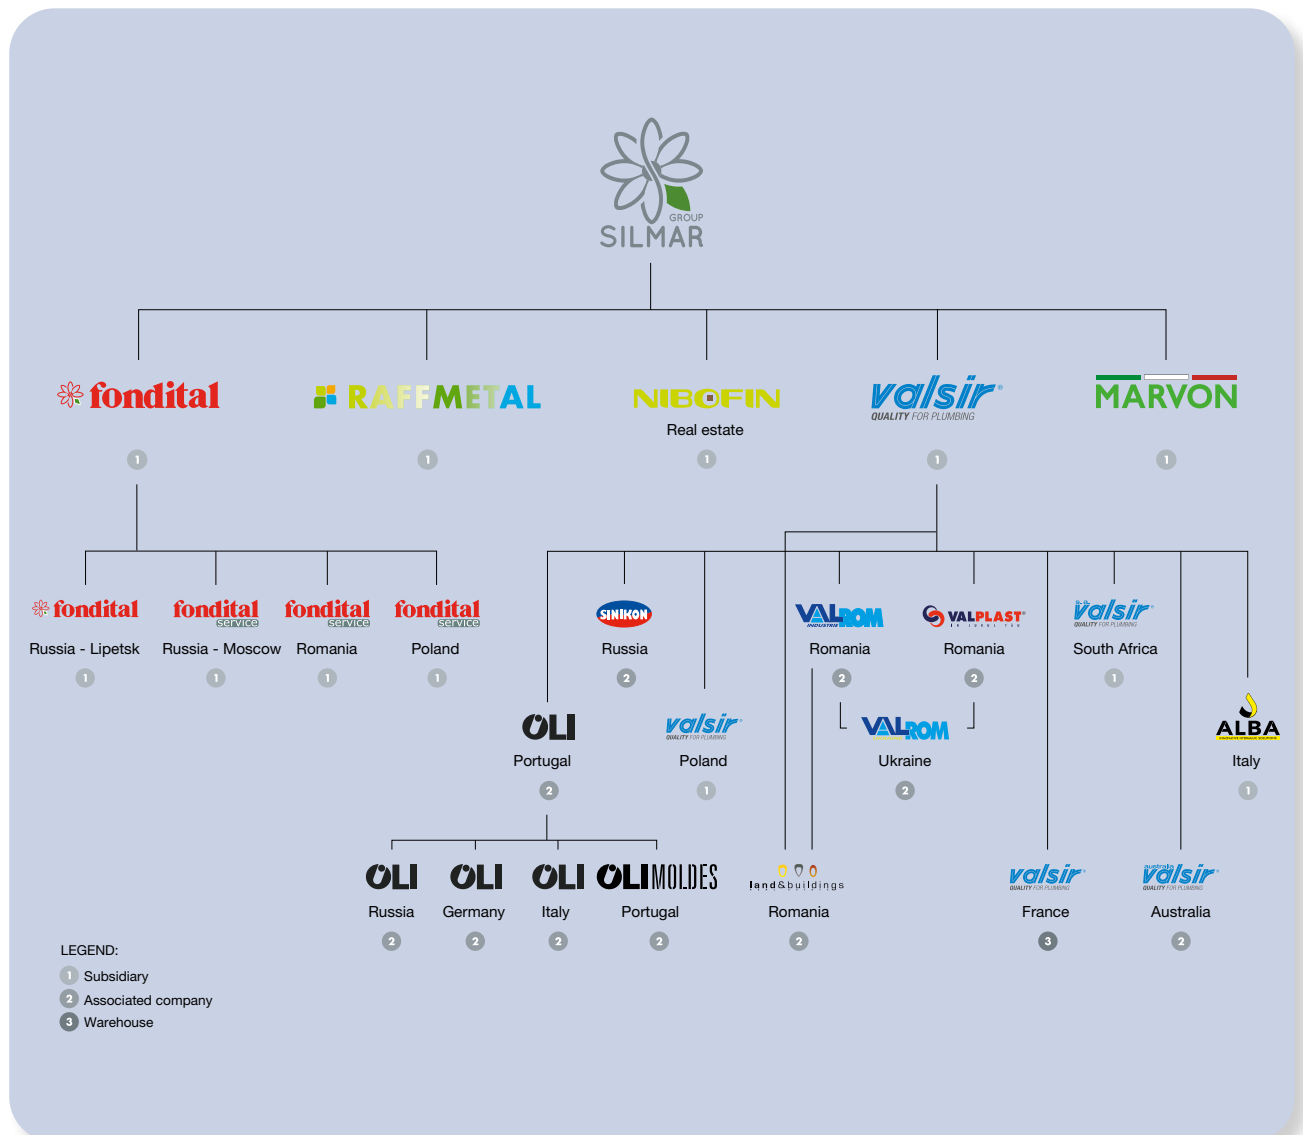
GROUP
SILMAR

fondital
1

RAFFMETAL
1

NIBOFIN
Real estate
1

valsir
QUALITY FOR PLUMBING
1

MARVON
1

fondital
Russia - Lipetsk
1

fondital service
Russia - Moscow
1

fondital service
Romania
1

fondital service
Poland
1

SINIKON
Russia
2

VALROM INDUSTRIE
Romania
2

VALPLAST
Romania
2

valsir
QUALITY FOR PLUMBING
South Africa
1

OLI
Portugal
2

valsir
QUALITY FOR PLUMBING
Poland
1

VALROM
Ukraine
2

ALBA
Italy
1

OLI
Russia
2

OLI
Germany
2

OLI
Italy
2

OLI MOLDES
Portugal
2

land&buildings
Romania
2

valsir
QUALITY FOR PLUMBING
France
3

australia valsir
QUALITY FOR PLUMBING
Australia
2

LEGEND:
1 Subsidiary
2 Associated company
3 Warehouse